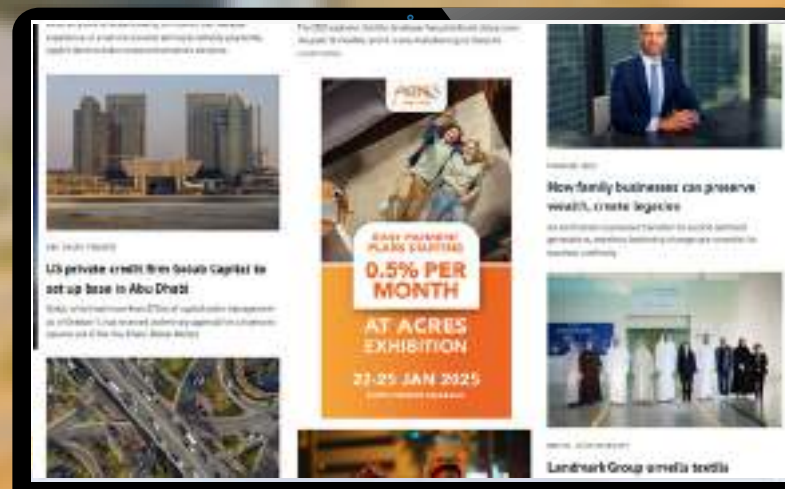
US private credit firm Sound Capital to set up base in Abu Dhabi

EASY PAYMENT PLANS STARTING

0.5% PER MONTH

AT ACRES EXHIBITION

22-25 JAN 2025

How family businesses can preserve wealth, create legacies

Landmark Group unveils textile